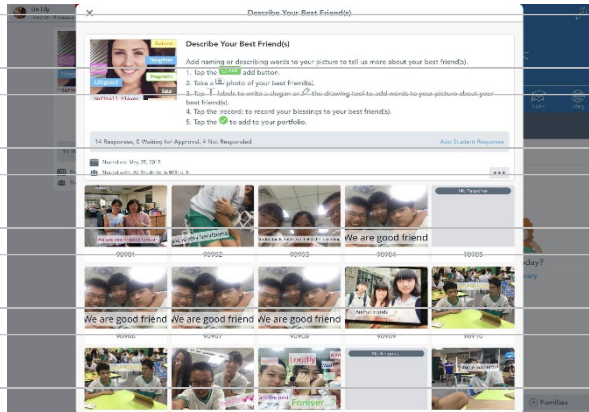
Lin Lily

Describe Your Best Friend(s)

Describe Your Best Friend(s)

Add naming or describing words to your picture to tell us more about your best friend(s).
1. Tap the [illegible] add button.
2. Take a photo of your best friend(s).
3. Tap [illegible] labels to write a slogan or the drawing tool to add words to your picture about your best friend(s).
4. Tap the record: to record your blessings to your best friend(s).
5. Tap the to add to your portfolio.

14 Responses, 0 Waiting for Approval, 4 Not Responded

Add Student Response

Shared on May 25, 2015
Shared with: All Students in 4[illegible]

No Response

We are good friend

90901

90902

90903

90904

90905

We are good friend

We are good friend

We are good friend

90906

90907

90908

90909

90910

No Response

Forever...

day?

Families